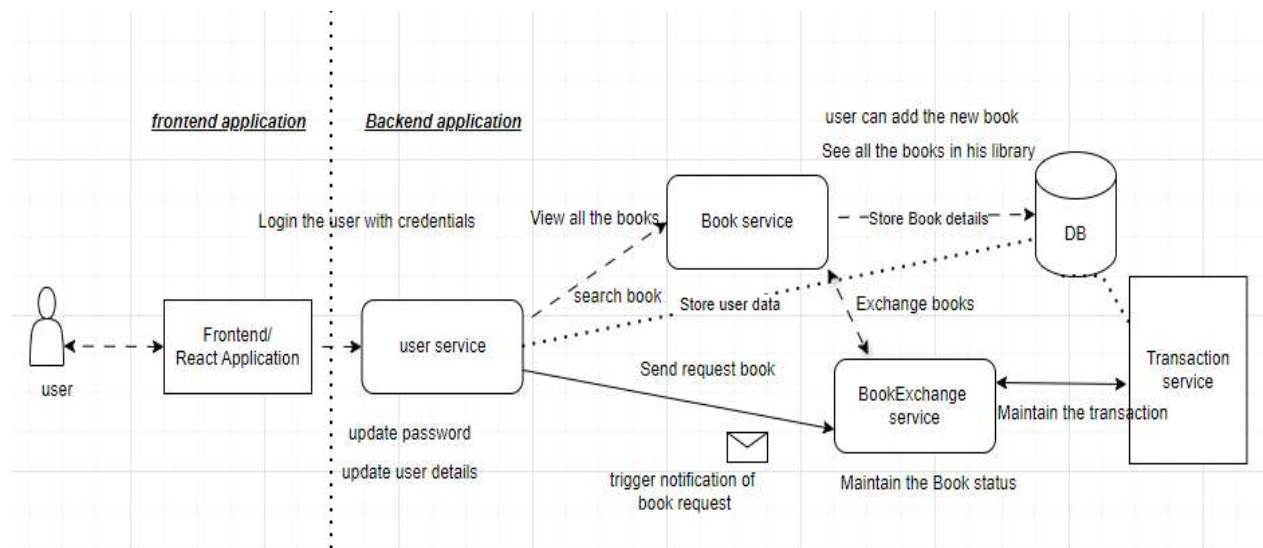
frontend application

Backend application

user can add the new book

See all the books in his library

Login the user with credentials

View all the books

Book service

Store Book details

DB

search book

Store user data

Exchange books

Frontend/ React Application

user service

user

Send request book

Transaction service

BookExchange service

Maintain the transaction

update password

update user details

trigger notification of book request

Maintain the Book status